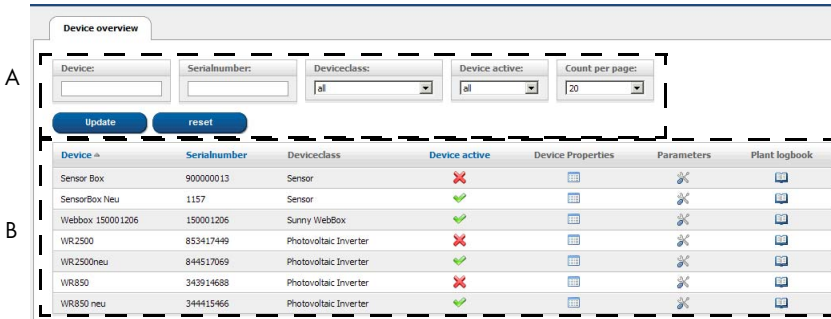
Device overview

A

Device:

Serialnumber:

Deviceclass:
all

Device active:
all

Count per page:
20

Update

reset

B

| Device | Serialnumber | Deviceclass | Device active | Device Properties | Parameters | Plant logbook |
|---|---|---|---|---|---|---|
| Sensor Box | 900000013 | Sensor | | | | |
| SensorBox Neu | 1157 | Sensor | | | | |
| Webbox 150001206 | 150001206 | Sunny WebBox | | | | |
| WR2500 | 853417449 | Photovoltaic Inverter | | | | |
| WR2500neu | 844517069 | Photovoltaic Inverter | | | | |
| WR850 | 343914688 | Photovoltaic Inverter | | | | |
| WR850 neu | 344415466 | Photovoltaic Inverter | | | | |